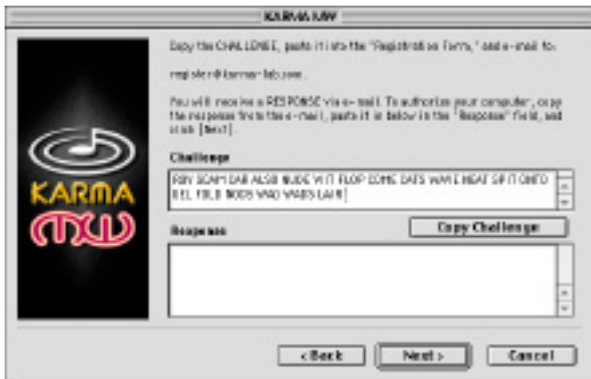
KARMA MW

Copy the CHALLENGE, paste it into the "Registration Form," and e-mail to:

register@karma-lab.com.

You will receive a RESPONSE via e-mail. To authorize your computer, copy the response from the e-mail, paste it in below in the "Response" field, and click [Next].

KARMA

Challenge

ROY SCAM DAB ALSO NUDE WIT FLOP COME DATS WAVE HEAT SIP IT ONTO REL FOLD NODS VAIO VADS LAIR

Copy Challenge

Response

< Back

Next >

Cancel